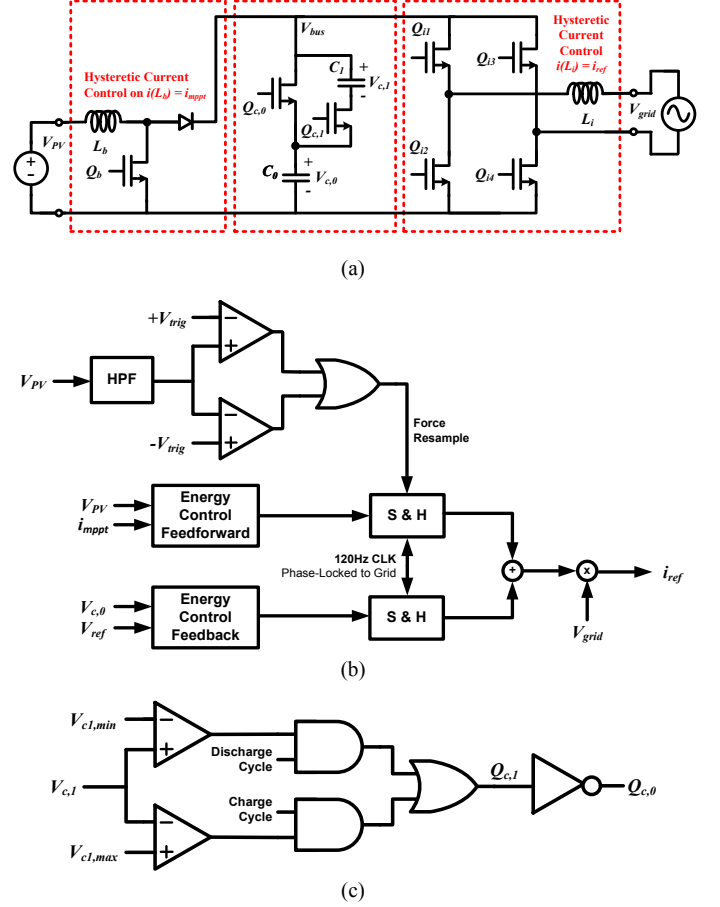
Hysteretic Current Control on $i(L_b) = i_{mppt}$

$V_{PV}$

$L_b$

$Q_b$

$V_{bus}$

$C_1$

$V_{c,1}$

$Q_{c,0}$

$Q_{c,1}$

$C_0$

$V_{c,0}$

$Q_{i1}$

$Q_{i3}$

$Q_{i2}$

$Q_{i4}$

Hysteretic Current Control $i(L_i) = i_{ref}$

$L_i$

$V_{grid}$

(a)

$+V_{trig}$

$V_{PV}$

HPF

$-V_{trig}$

Force Resample

$V_{PV}$

$i_{mppt}$

Energy Control Feedforward

S & H

120Hz CLK
Phase-Locked to Grid

$V_{c,0}$

$V_{ref}$

Energy Control Feedback

S & H

+

x

$i_{ref}$

$V_{grid}$

(b)

$V_{c1,min}$

Discharge Cycle

$V_{c,1}$

Charge Cycle

$V_{c1,max}$

$Q_{c,1}$

$Q_{c,0}$

(c)